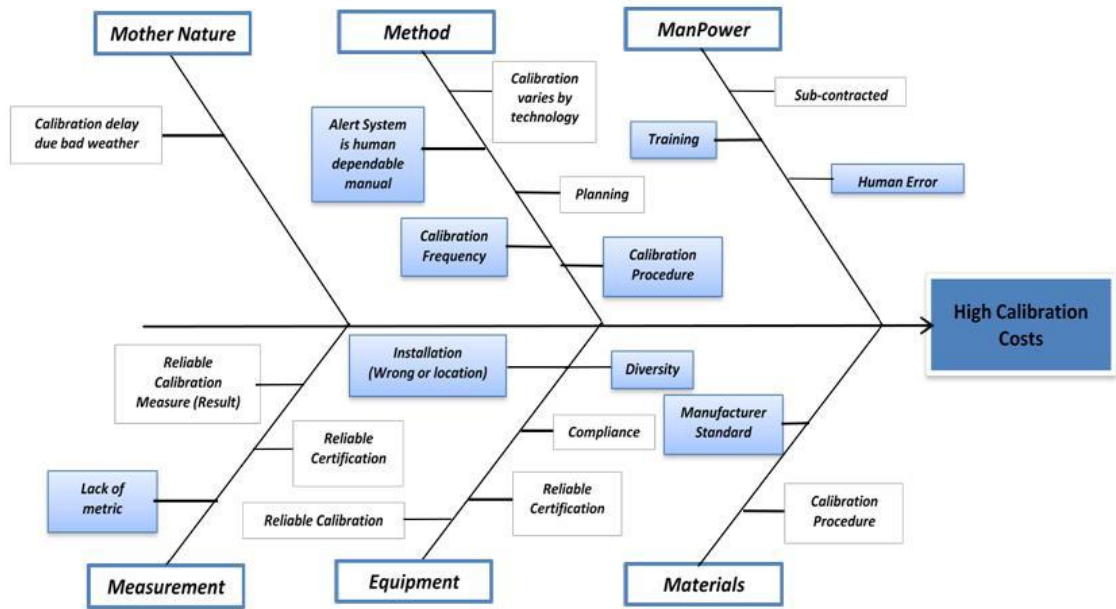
Mother Nature

Method

ManPower

Calibration delay due bad weather

Calibration varies by technology

Alert System is human dependable manual

Planning

Calibration Frequency

Calibration Procedure

Sub-contracted

Training

Human Error

High Calibration Costs

Reliable Calibration Measure (Result)

Installation (Wrong or location)

Diversity

Manufacturer Standard

Compliance

Reliable Certification

Lack of metric

Reliable Calibration

Reliable Certification

Calibration Procedure

Measurement

Equipment

Materials